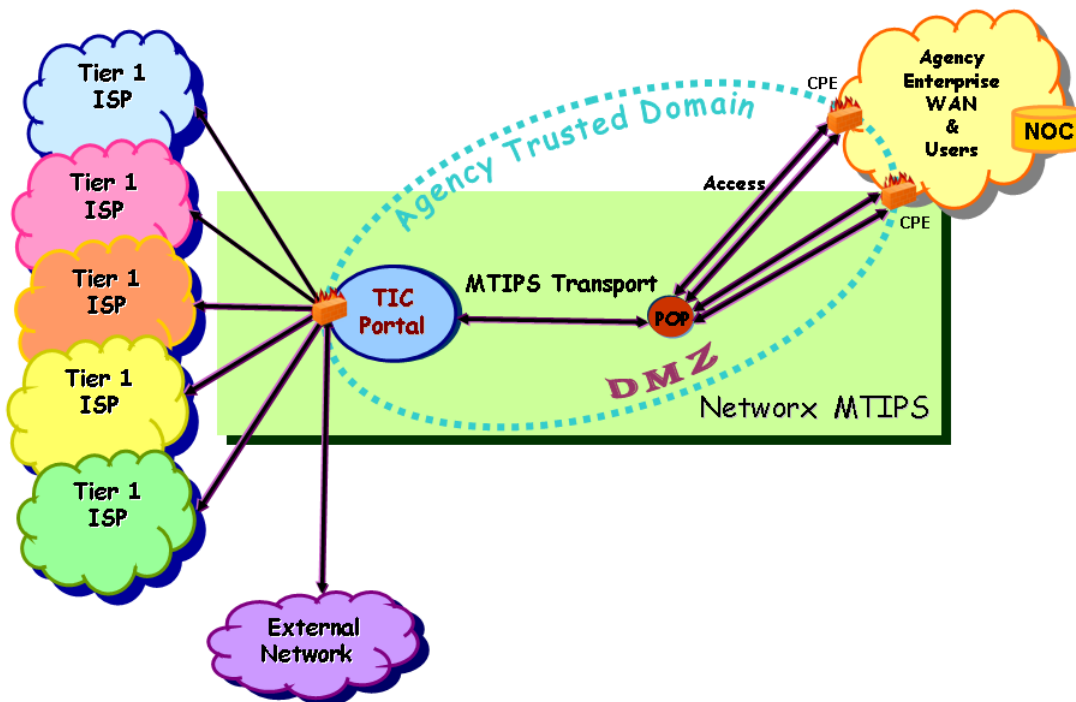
Tier 1 ISP

Tier 1 ISP

Tier 1 ISP

Tier 1 ISP

Tier 1 ISP

External Network

Agency Trusted Domain

CPE

Agency Enterprise WAN & Users

NOC

Access

CPE

TIC Portal

MTIPS Transport

POP

DMZ

Networx MTIPS